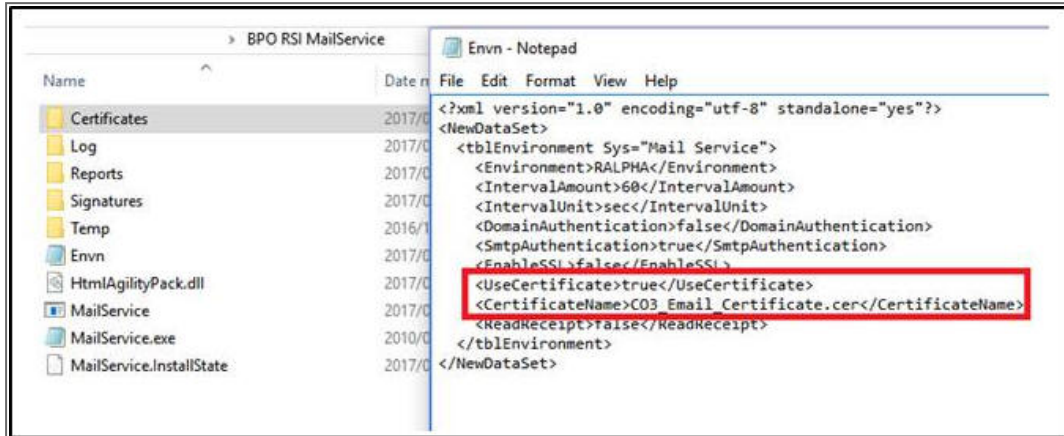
› BPO RSI MailService

| Name | Date m |
|---|---|
| Certificates | 2017/0 |
| Log | 2017/0 |
| Reports | 2017/0 |
| Signatures | 2017/0 |
| Temp | 2016/1 |
| Envn | 2017/0 |
| HtmlAgilityPack.dll | 2017/0 |
| MailService | 2017/0 |
| MailService.exe | 2010/0 |
| MailService.InstallState | 2017/0 |

Envn - Notepad

File Edit Format View Help

<?xml version="1.0" encoding="utf-8" standalone="yes"?>
<NewDataSet>
<tblEnvironment Sys="Mail Service">
<Environment>RALPHA</Environment>
<IntervalAmount>60</IntervalAmount>
<IntervalUnit>sec</IntervalUnit>
<DomainAuthentication>false</DomainAuthentication>
<SmtpAuthentication>true</SmtpAuthentication>
<EnableSSL>false</EnableSSL>
<UseCertificate>true</UseCertificate>
<CertificateName>C03_Email_Certificate.cer</CertificateName>
<ReadReceipt>false</ReadReceipt>
</tblEnvironment>
</NewDataSet>